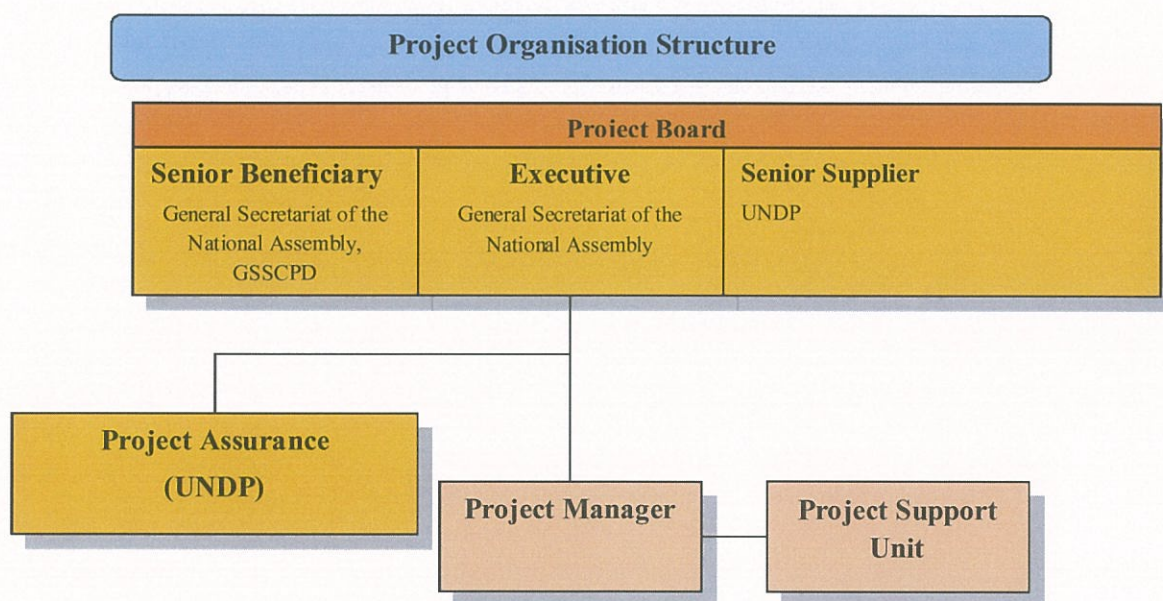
Project Organisation Structure

Proiect Board

Senior Beneficiary
General Secretariat of the National Assembly, GSSCPD

Executive
General Secretariat of the National Assembly

Senior Supplier
UNDP

Project Assurance
(UNDP)

Project Manager

Project Support Unit